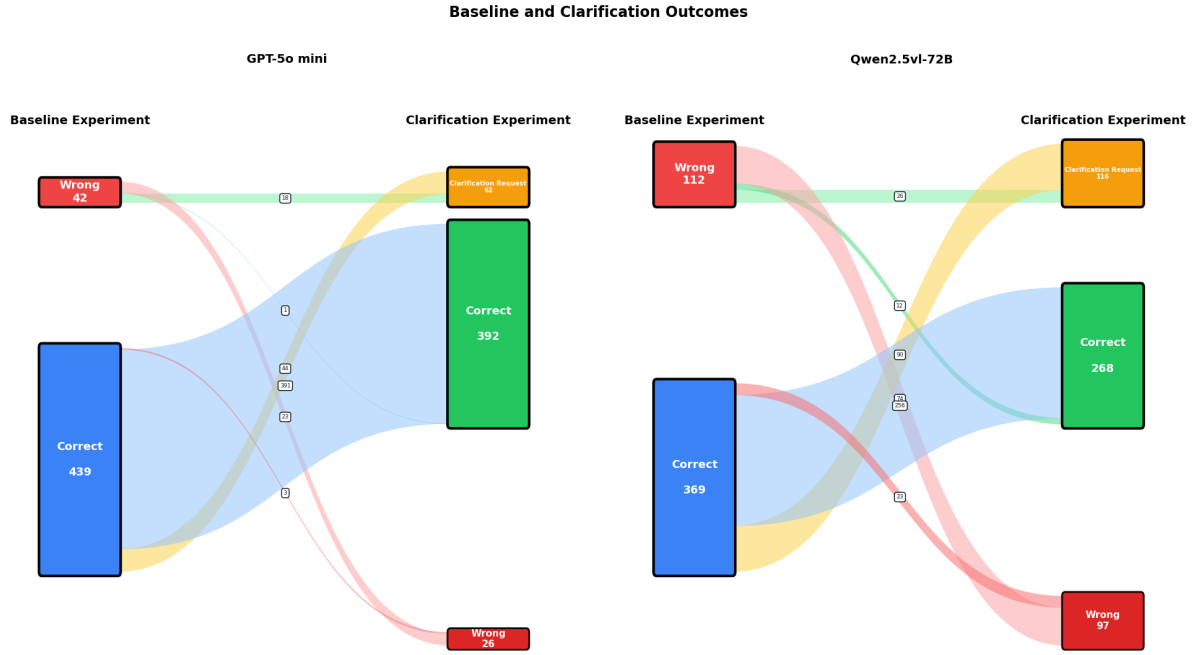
Baseline and Clarification Outcomes

GPT-5o mini

Baseline Experiment

Clarification Experiment

Wrong
42

Correct
439

Clarification Request
62

Correct
392

Wrong
26

18

1

44

391

23

3

Qwen2.5vl-72B

Baseline Experiment

Clarification Experiment

Wrong
112

Correct
369

Clarification Request
116

Correct
268

Wrong
97

26

12

90

74

256

23